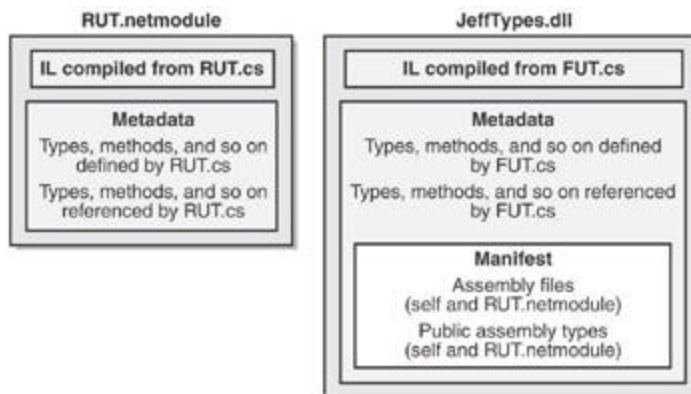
RUT.netmodule

IL compiled from RUT.cs

Metadata

Types, methods, and so on defined by RUT.cs

Types, methods, and so on referenced by RUT.cs

JeffTypes.dll

IL compiled from FUT.cs

Metadata

Types, methods, and so on defined by FUT.cs

Types, methods, and so on referenced by FUT.cs

Manifest

Assembly files (self and RUT.netmodule)

Public assembly types (self and RUT.netmodule)